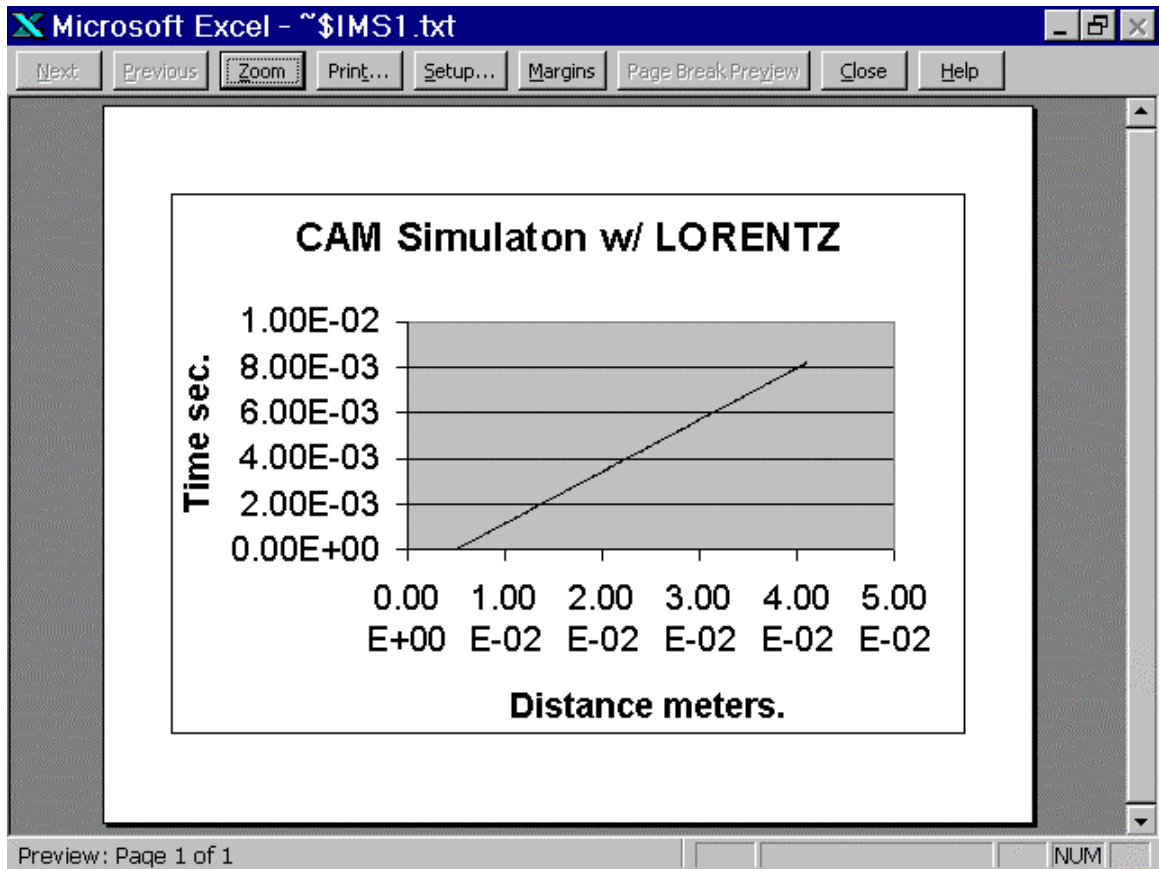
Microsoft Excel - ~$IMS1.txt

Next | Previous | Zoom | Print... | Setup... | Margins | Page Break Preview | Close | Help

CAM Simulaton w/ LORENTZ

Time sec.

1.00E-02
8.00E-03
6.00E-03
4.00E-03
2.00E-03
0.00E+00

0.00 E+00
1.00 E-02
2.00 E-02
3.00 E-02
4.00 E-02
5.00 E-02

Distance meters.

Preview: Page 1 of 1

NUM